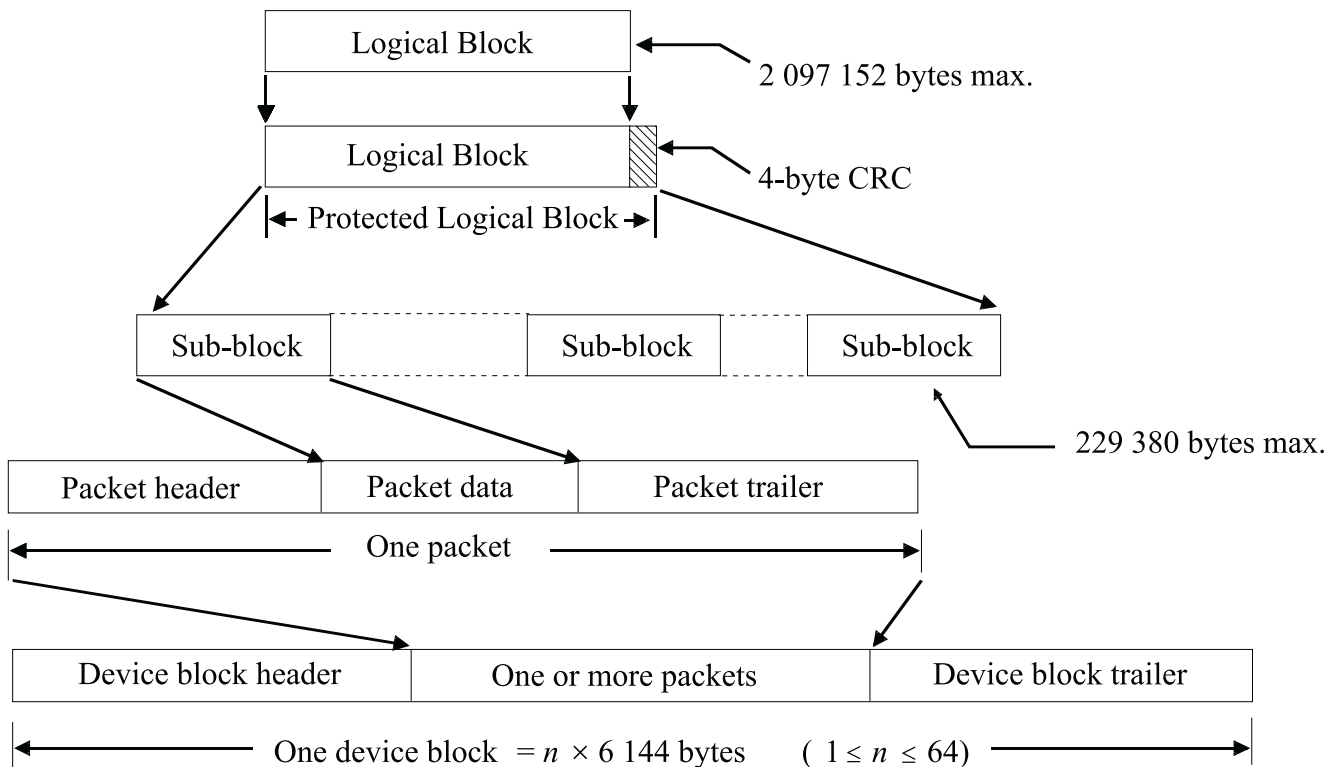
Logical Block

2 097 152 bytes max.

Logical Block

4-byte CRC

Protected Logical Block

Sub-block

Sub-block

Sub-block

229 380 bytes max.

Packet header

Packet data

Packet trailer

One packet

Device block header

One or more packets

Device block trailer

One device block $= n \times 6\,144$ bytes $(1 \leq n \leq 64)$